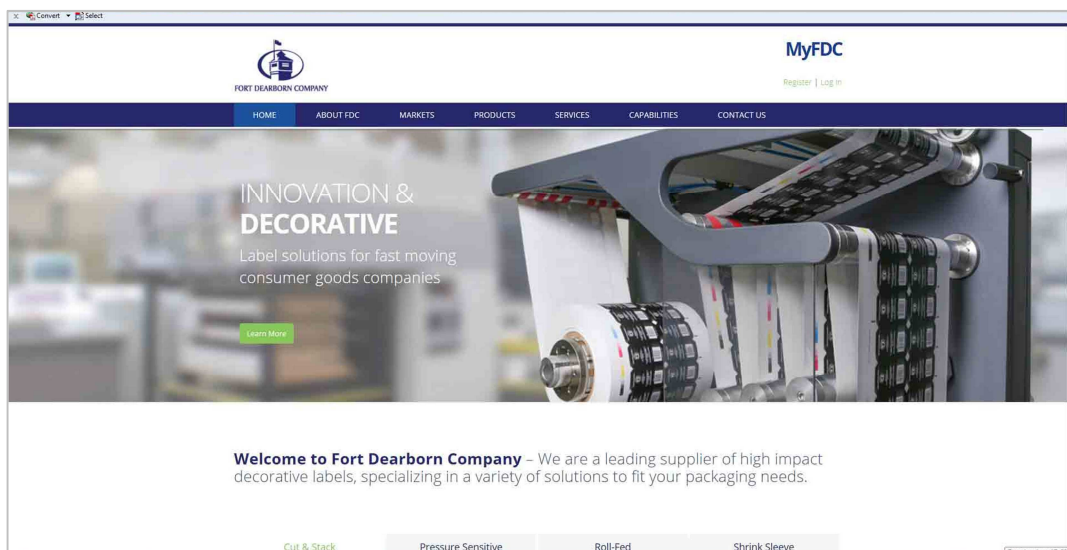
Convert ▾ Select

FORT DEARBORN COMPANY

MyFDC

Register | Log In

HOME ABOUT FDC MARKETS PRODUCTS SERVICES CAPABILITIES CONTACT US

INNOVATION & DECORATIVE

Label solutions for fast moving consumer goods companies

Learn More

Welcome to Fort Dearborn Company – We are a leading supplier of high impact decorative labels, specializing in a variety of solutions to fit your packaging needs.

Cut & Stack Pressure Sensitive Roll-Fed Shrink Sleeve